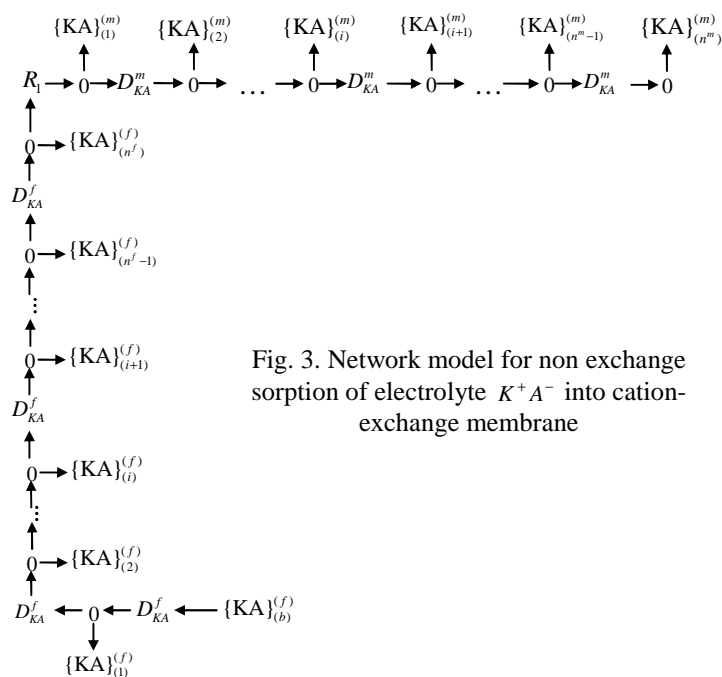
$\{KA\}_{(1)}^{(m)}$ $\{KA\}_{(2)}^{(m)}$ $\{KA\}_{(i)}^{(m)}$ $\{KA\}_{(i+1)}^{(m)}$ $\{KA\}_{(n^m-1)}^{(m)}$ $\{KA\}_{(n^m)}^{(m)}$

$R_1 \rightarrow 0 \rightarrow D_{KA}^m \rightarrow 0 \rightarrow \dots \rightarrow 0 \rightarrow D_{KA}^m \rightarrow 0 \rightarrow \dots \rightarrow 0 \rightarrow D_{KA}^m \rightarrow 0$

$0 \rightarrow \{KA\}_{(n^f)}^{(f)}$

$D_{KA}^f$

$0 \rightarrow \{KA\}_{(n^f-1)}^{(f)}$

$0 \rightarrow \{KA\}_{(i+1)}^{(f)}$

$D_{KA}^f$

$0 \rightarrow \{KA\}_{(i)}^{(f)}$

$0 \rightarrow \{KA\}_{(2)}^{(f)}$

$D_{KA}^f \leftarrow 0 \leftarrow D_{KA}^f \leftarrow \{KA\}_{(b)}^{(f)}$

$\{KA\}_{(1)}^{(f)}$

Fig. 3. Network model for non exchange sorption of electrolyte $K^+A^-$ into cation-exchange membrane